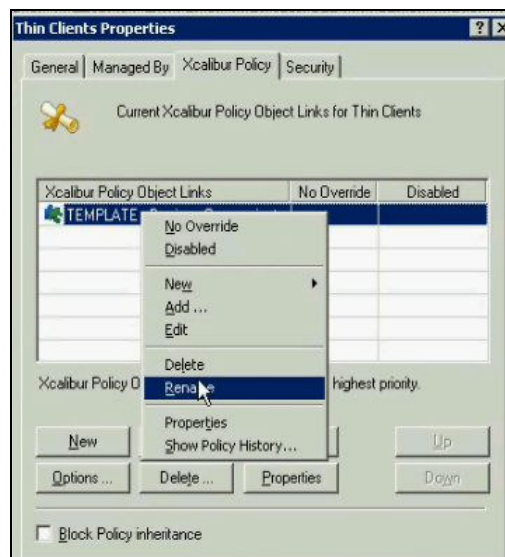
Thin Clients Properties

? X

General | Managed By | Xcalibur Policy | Security |

Current Xcalibur Policy Object Links for Thin Clients

| Xcalibur Policy Object Links | No Override | Disabled |
|---|---|---|
| TEMPLATE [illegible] | | |

No Override
Disabled
New
Add ...
Edit
Delete
Rena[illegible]e
Properties
Show Policy History...

Xcalibur Policy O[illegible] highest priority.

New

Up

Options ...

Delete ...

Properties

Down

Block Policy inheritance